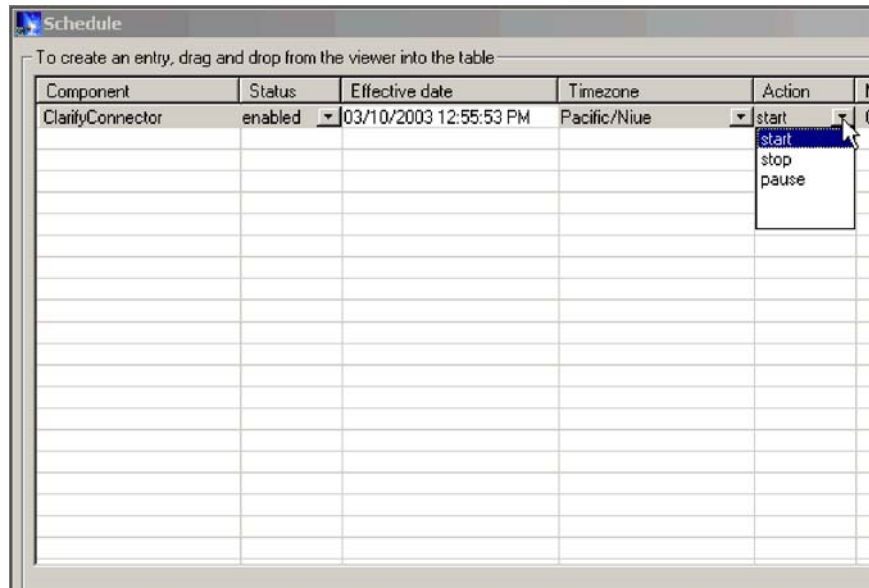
Schedule

To create an entry, drag and drop from the viewer into the table

| Component | Status | Effective date | Timezone | Action |
|---|---|---|---|---|
| ClarifyConnector | enabled | 03/10/2003 12:55:53 PM | Pacific/Niue | start |

start
stop
pause